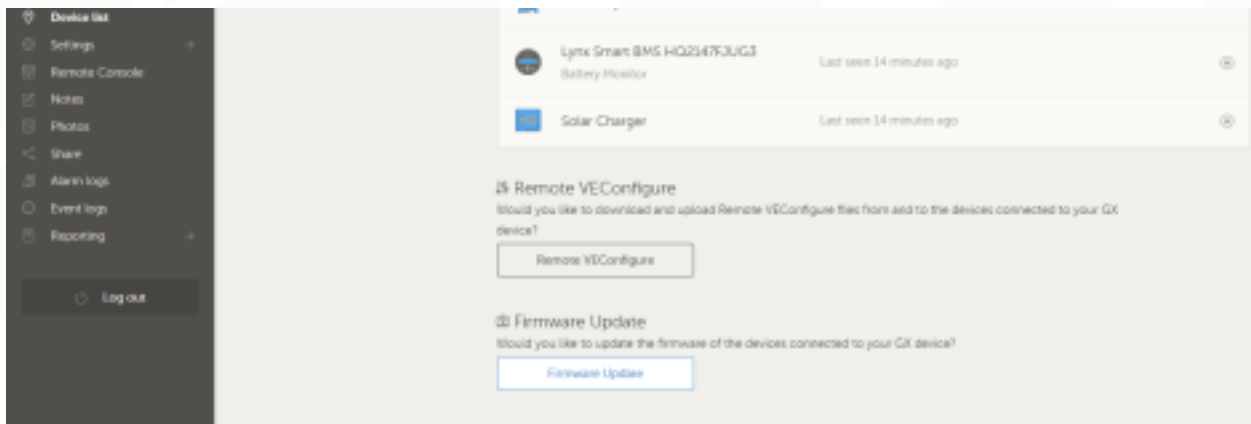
Device list
Settings
Remote Console
Notes
Photos
Share
Alarm logs
Event logs
Reporting
Log out

Lynx Smart BMS HQ2147FJUG3
Battery Monitor
Last seen 14 minutes ago

Solar Charger
Last seen 14 minutes ago

Remote VEConfigure
Would you like to download and upload Remote VEConfigure files from and to the devices connected to your GX device?
Remote VEConfigure

Firmware Update
Would you like to update the firmware of the devices connected to your GX device?
Firmware Update